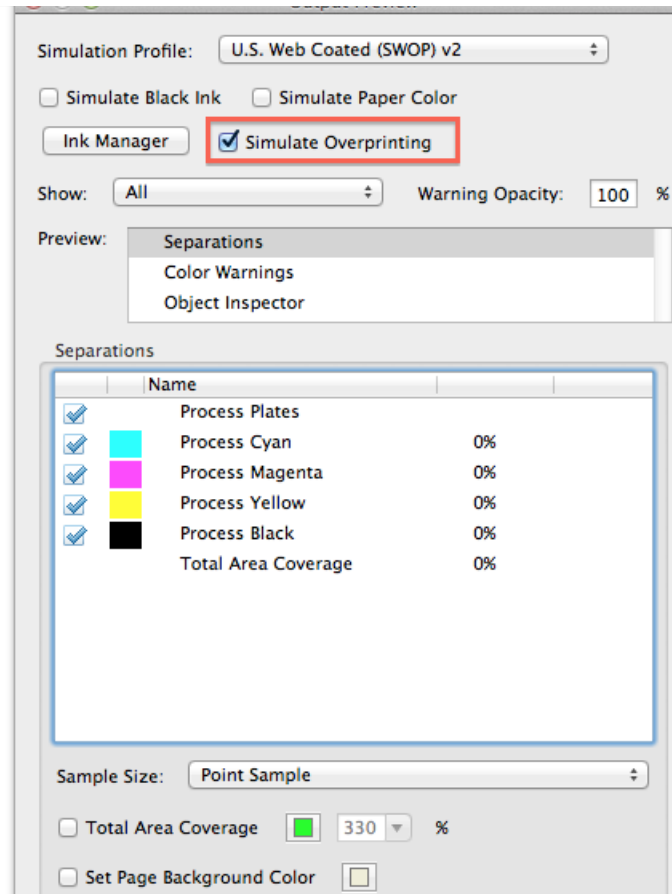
Output Preview

Simulation Profile: U.S. Web Coated (SWOP) v2

Simulate Black Ink Simulate Paper Color

Ink Manager Simulate Overprinting

Show: All Warning Opacity: 100 %

Preview: Separations
Color Warnings
Object Inspector

Separations

| | | Name | | |
|---|---|---|---|---|
| | | Process Plates | | |
| | | Process Cyan | 0% | |
| | | Process Magenta | 0% | |
| | | Process Yellow | 0% | |
| | | Process Black | 0% | |
| | | Total Area Coverage | 0% | |

Sample Size: Point Sample

Total Area Coverage 330 %

Set Page Background Color